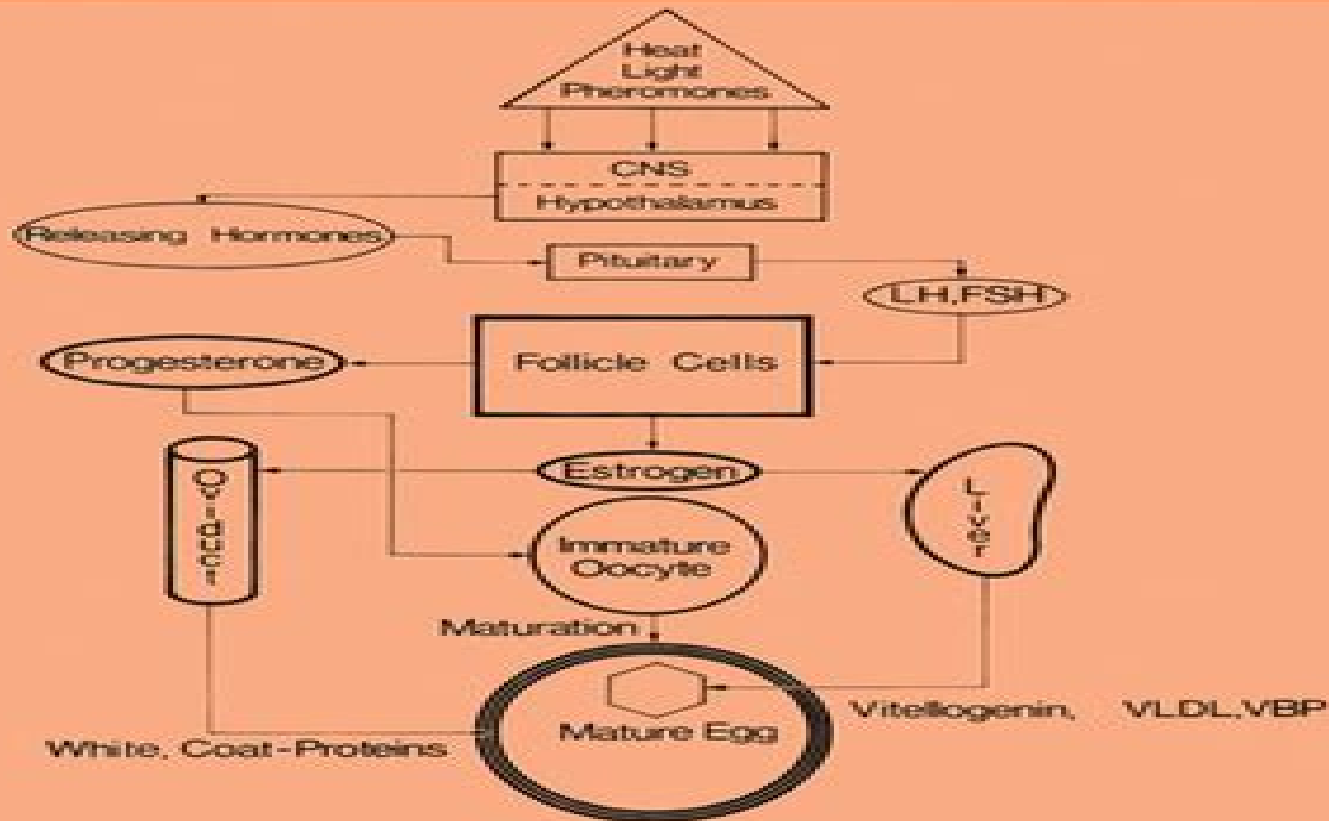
Heat
Light
Pheromones

CNS
Hypothalamus

Releasing Hormones

Pituitary

LH,FSH

Progesterone

Follicle Cells

Oviduct

Estrogen

Liver

Immature Oocyte

Maturation

Mature Egg

Vitellogenin, VLDL,VBP

White, Coat-Proteins